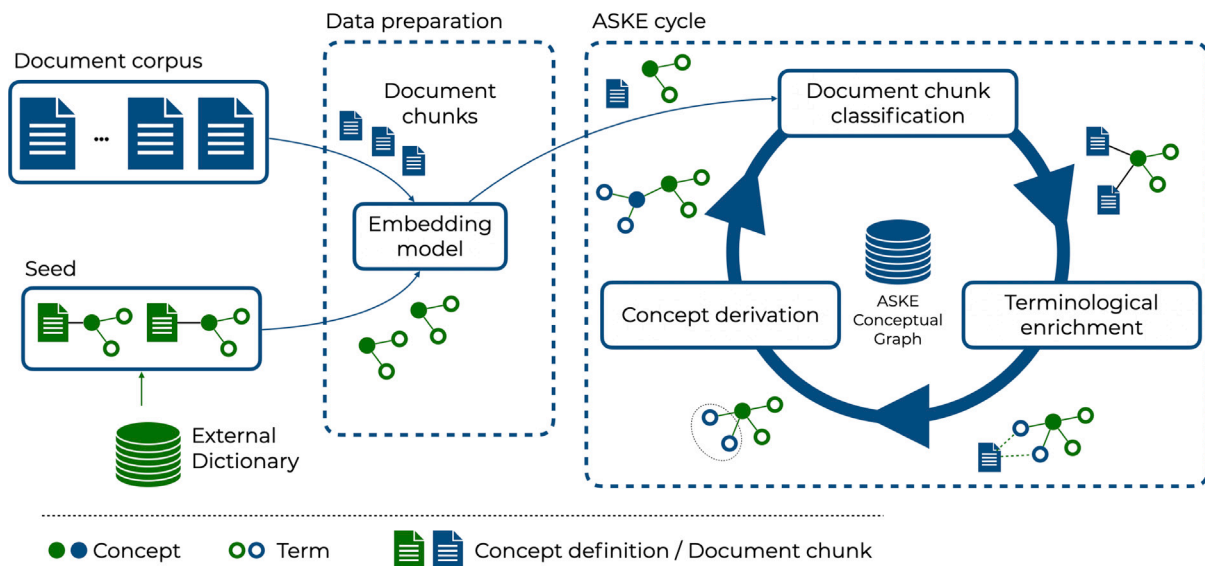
Data preparation

ASKE cycle

Document corpus

...

Document chunks

Document chunk classification

Embedding model

Seed

External Dictionary

Concept derivation

ASKE Conceptual Graph

Terminological enrichment

Concept

Term

Concept definition / Document chunk